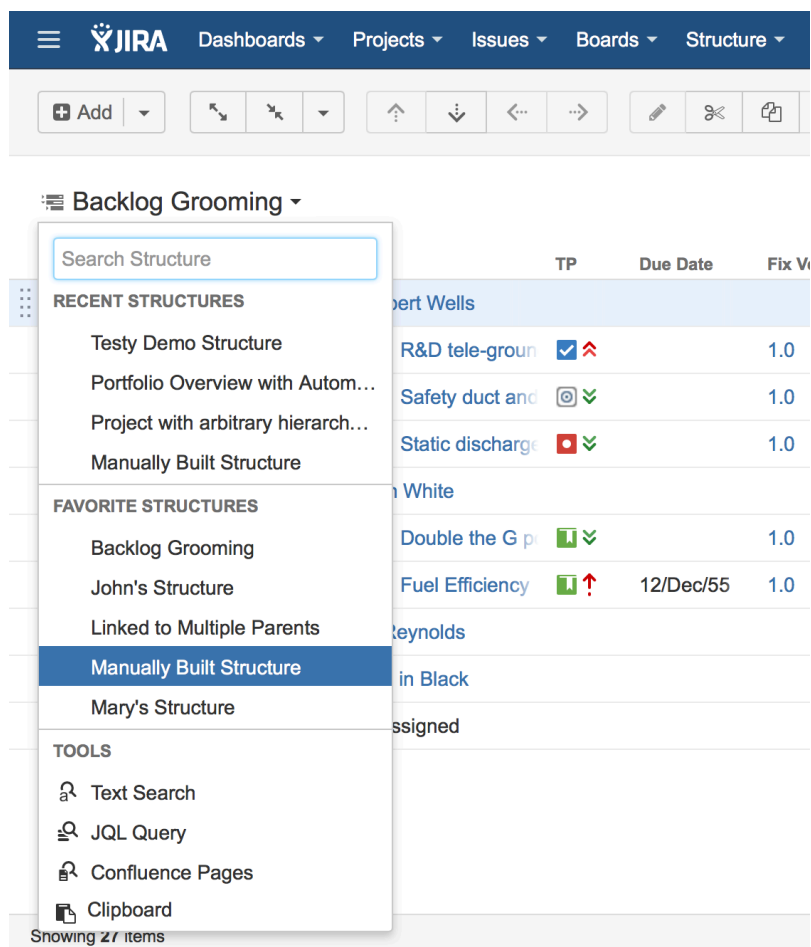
JIRA Dashboards Projects Issues Boards Structure

Add

Backlog Grooming

Search Structure

RECENT STRUCTURES

Testy Demo Structure

Portfolio Overview with Autom…

Project with arbitrary hierarch…

Manually Built Structure

FAVORITE STRUCTURES

Backlog Grooming

John's Structure

Linked to Multiple Parents

Manually Built Structure

Mary's Structure

TOOLS

Text Search

JQL Query

Confluence Pages

Clipboard

| | TP | Due Date | Fix Ve |
|---|---|---|---|
| bert Wells | | | |
| R&D tele-groun | | | 1.0 |
| Safety duct and | | | 1.0 |
| Static discharge | | | 1.0 |
| n White | | | |
| Double the G p | | | 1.0 |
| Fuel Efficiency | | 12/Dec/55 | 1.0 |
| Reynolds | | | |
| in Black | | | |
| ssigned | | | |

Showing 27 items